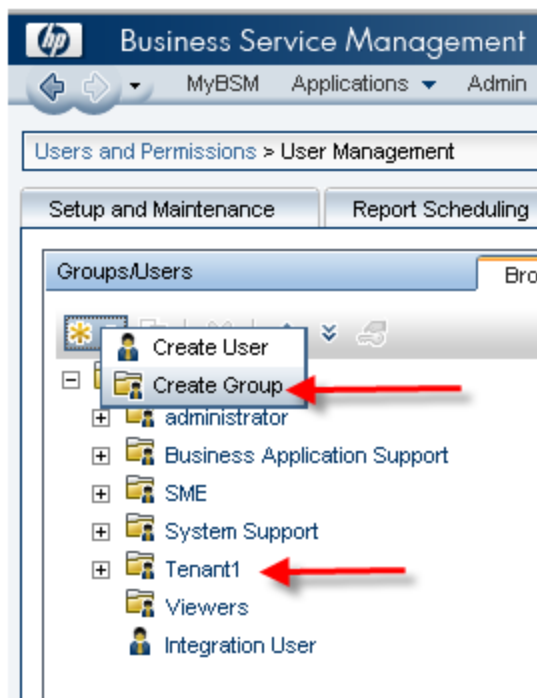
hp Business Service Management

MyBSM Applications Admin

Users and Permissions > User Management

Setup and Maintenance

Report Scheduling

Groups/Users

Bro

Create User

Create Group

administrator

Business Application Support

SME

System Support

Tenant1

Viewers

Integration User